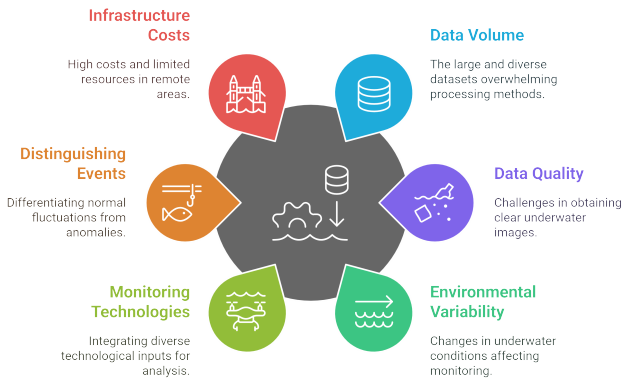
Infrastructure Costs

High costs and limited resources in remote areas.

Data Volume

The large and diverse datasets overwhelming processing methods.

Distinguishing Events

Differentiating normal fluctuations from anomalies.

Data Quality

Challenges in obtaining clear underwater images.

Monitoring Technologies

Integrating diverse technological inputs for analysis.

Environmental Variability

Changes in underwater conditions affecting monitoring.